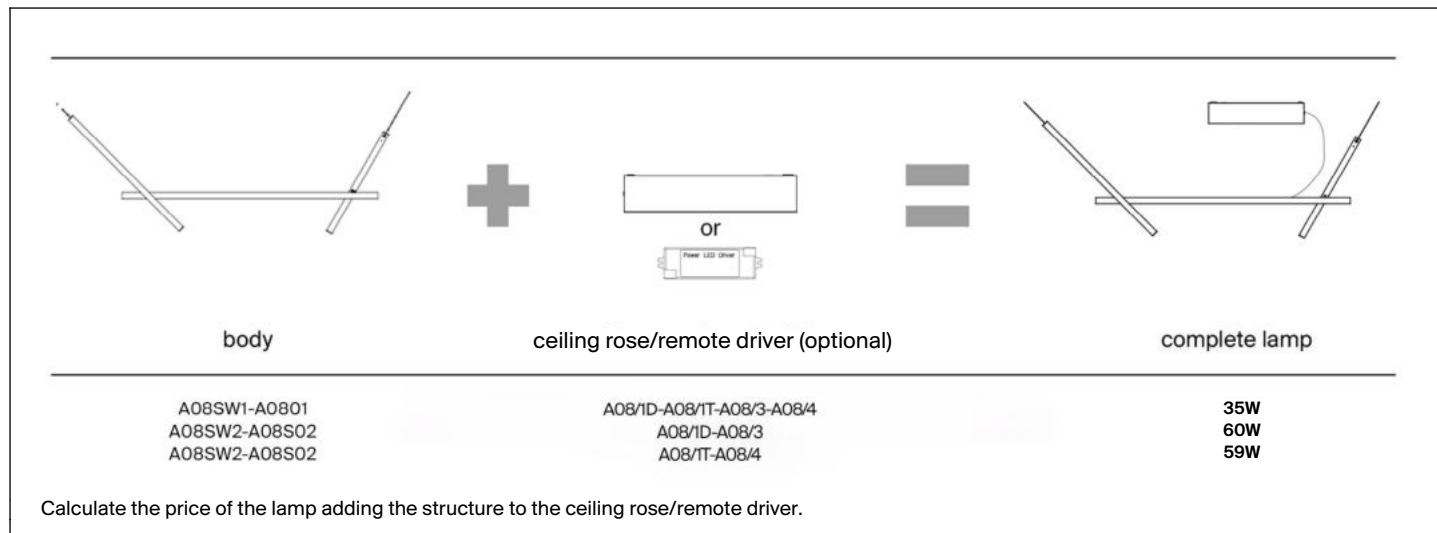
or

Power LED Driver

body

ceiling rose/remote driver (optional)

complete lamp

| | | |
|---|---|---|
| A08SW1-A0801 | A08/1D-A08/1T-A08/3-A08/4 | 35W |
| A08SW2-A08S02 | A08/1D-A08/3 | 60W |
| A08SW2-A08S02 | A08/1T-A08/4 | 59W |

Calculate the price of the lamp adding the structure to the ceiling rose/remote driver.